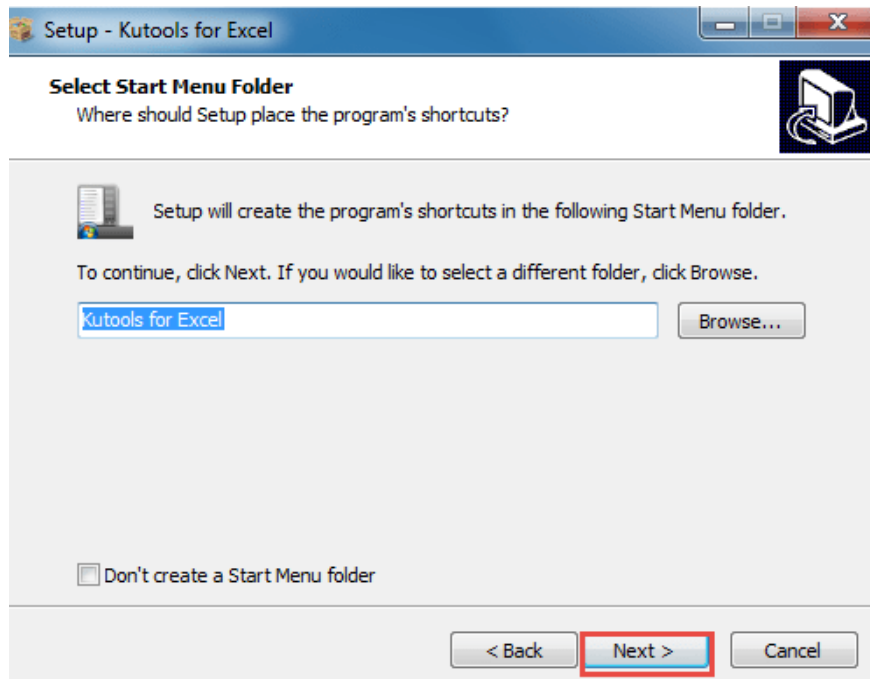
Setup - Kutools for Excel

Select Start Menu Folder
Where should Setup place the program's shortcuts?

Setup will create the program's shortcuts in the following Start Menu folder.

To continue, click Next. If you would like to select a different folder, click Browse.

Kutools for Excel

Browse...

Don't create a Start Menu folder

< Back

Next >

Cancel